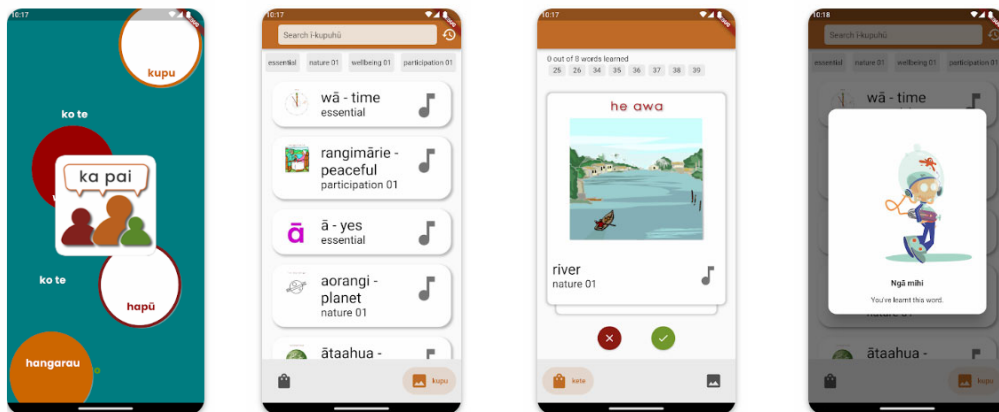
10:17

kupu

ko te

ka pai

ko te

hapū

hangarau

10:17

Search i-kupuhū

essential nature 01 wellbeing 01 participation 01

wā - time
essential

rangimārie - peaceful
participation 01

ā
ā - yes
essential

aorangi - planet
nature 01

ātaahua -

kupu

10:17

0 out of 8 words learned

25 26 34 35 36 37 38 39

he awa

river
nature 01

kete

10:18

Search i-kupuhū

essential nature 01 wellbeing 01 participation 01

wā - time

Ngā mihi

You've learnt this word.

nature 01

ātaahua -

kupu